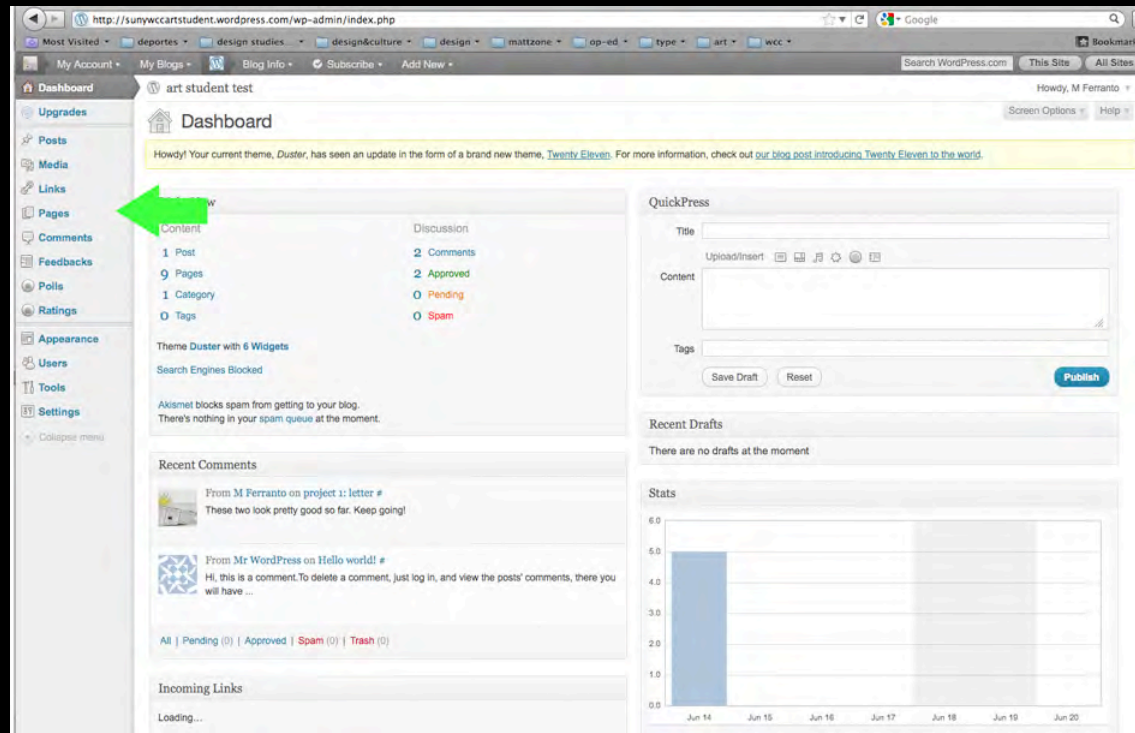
http://sunywccartstudent.wordpress.com/wp-admin/index.php

Google

Most Visited ▾ deportes ▾ design studies ▾ design&culture ▾ design ▾ mattzone ▾ op-ed ▾ type ▾ art ▾ wcc ▾ Bookmarks

My Account ▾ My Blogs ▾ Blog Info ▾ Subscribe ▾ Add New ▾ Search WordPress.com This Site All Sites

Dashboard
Upgrades
Posts
Media
Links
Pages
Comments
Feedbacks
Polls
Ratings
Appearance
Users
Tools
Settings
Collapse menu

art student test

Howdy, M Ferranto ▾

Screen Options ▾ Help ▾

Dashboard

Howdy! Your current theme, *Duster*, has seen an update in the form of a brand new theme, Twenty Eleven. For more information, check out our blog post introducing Twenty Eleven to the world.

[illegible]w

| Content | | Discussion | |
|---|---|---|---|
| 1 | Post | 2 | Comments |
| 9 | Pages | 2 | Approved |
| 1 | Category | 0 | Pending |
| 0 | Tags | 0 | Spam |

Theme Duster with 6 Widgets

Search Engines Blocked

Akismet blocks spam from getting to your blog.
There's nothing in your spam queue at the moment.

Recent Comments

From M Ferranto on project 1: letter #
These two look pretty good so far. Keep going!

From Mr WordPress on Hello world! #
Hi, this is a comment.To delete a comment, just log in, and view the posts' comments, there you will have ...

All | Pending (0) | Approved | Spam (0) | Trash (0)

Incoming Links

Loading...

QuickPress

Title

Upload/Insert

Content

Tags

Save Draft Reset Publish

Recent Drafts

There are no drafts at the moment

Stats

6.0
5.0
4.0
3.0
2.0
1.0
0.0

Jun 14 Jun 15 Jun 16 Jun 17 Jun 18 Jun 19 Jun 20